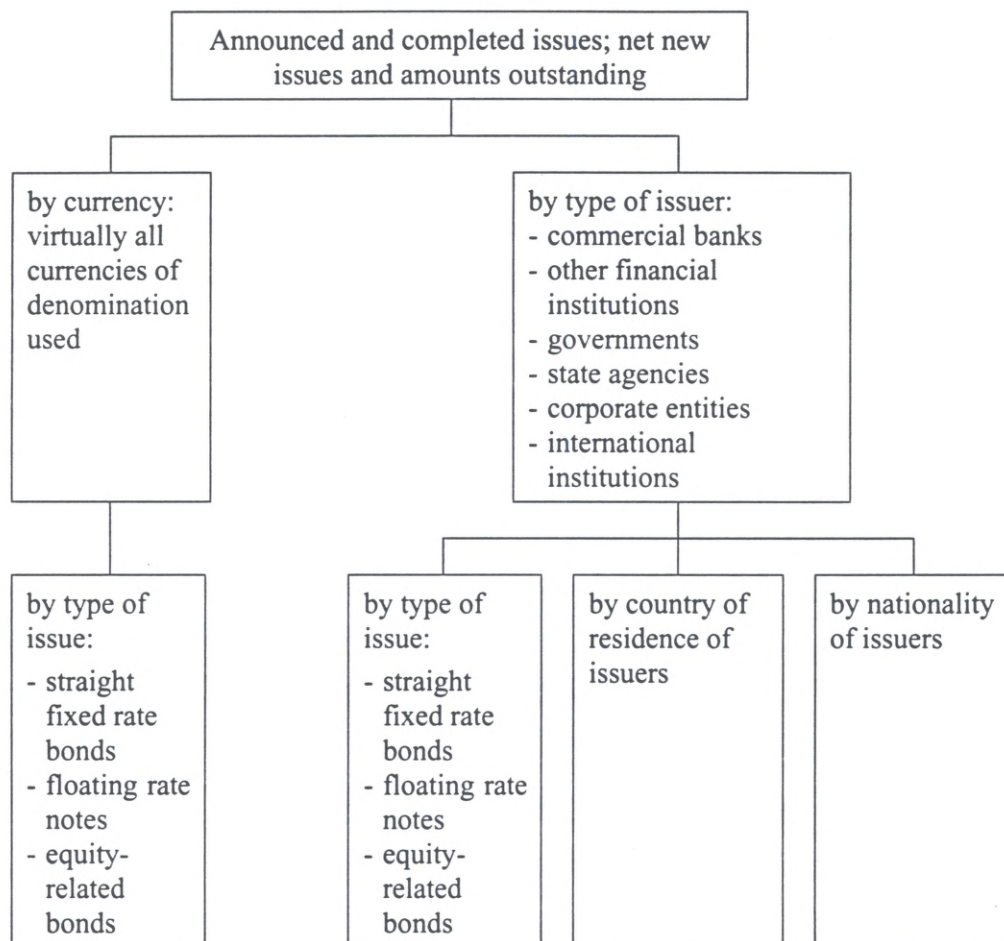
Announced and completed issues; net new issues and amounts outstanding

by currency: virtually all currencies of denomination used

by type of issuer:
- commercial banks
- other financial institutions
- governments
- state agencies
- corporate entities
- international institutions

by type of issue:
- straight fixed rate bonds
- floating rate notes
- equity-related bonds

by type of issue:
- straight fixed rate bonds
- floating rate notes
- equity-related bonds

by country of residence of issuers

by nationality of issuers